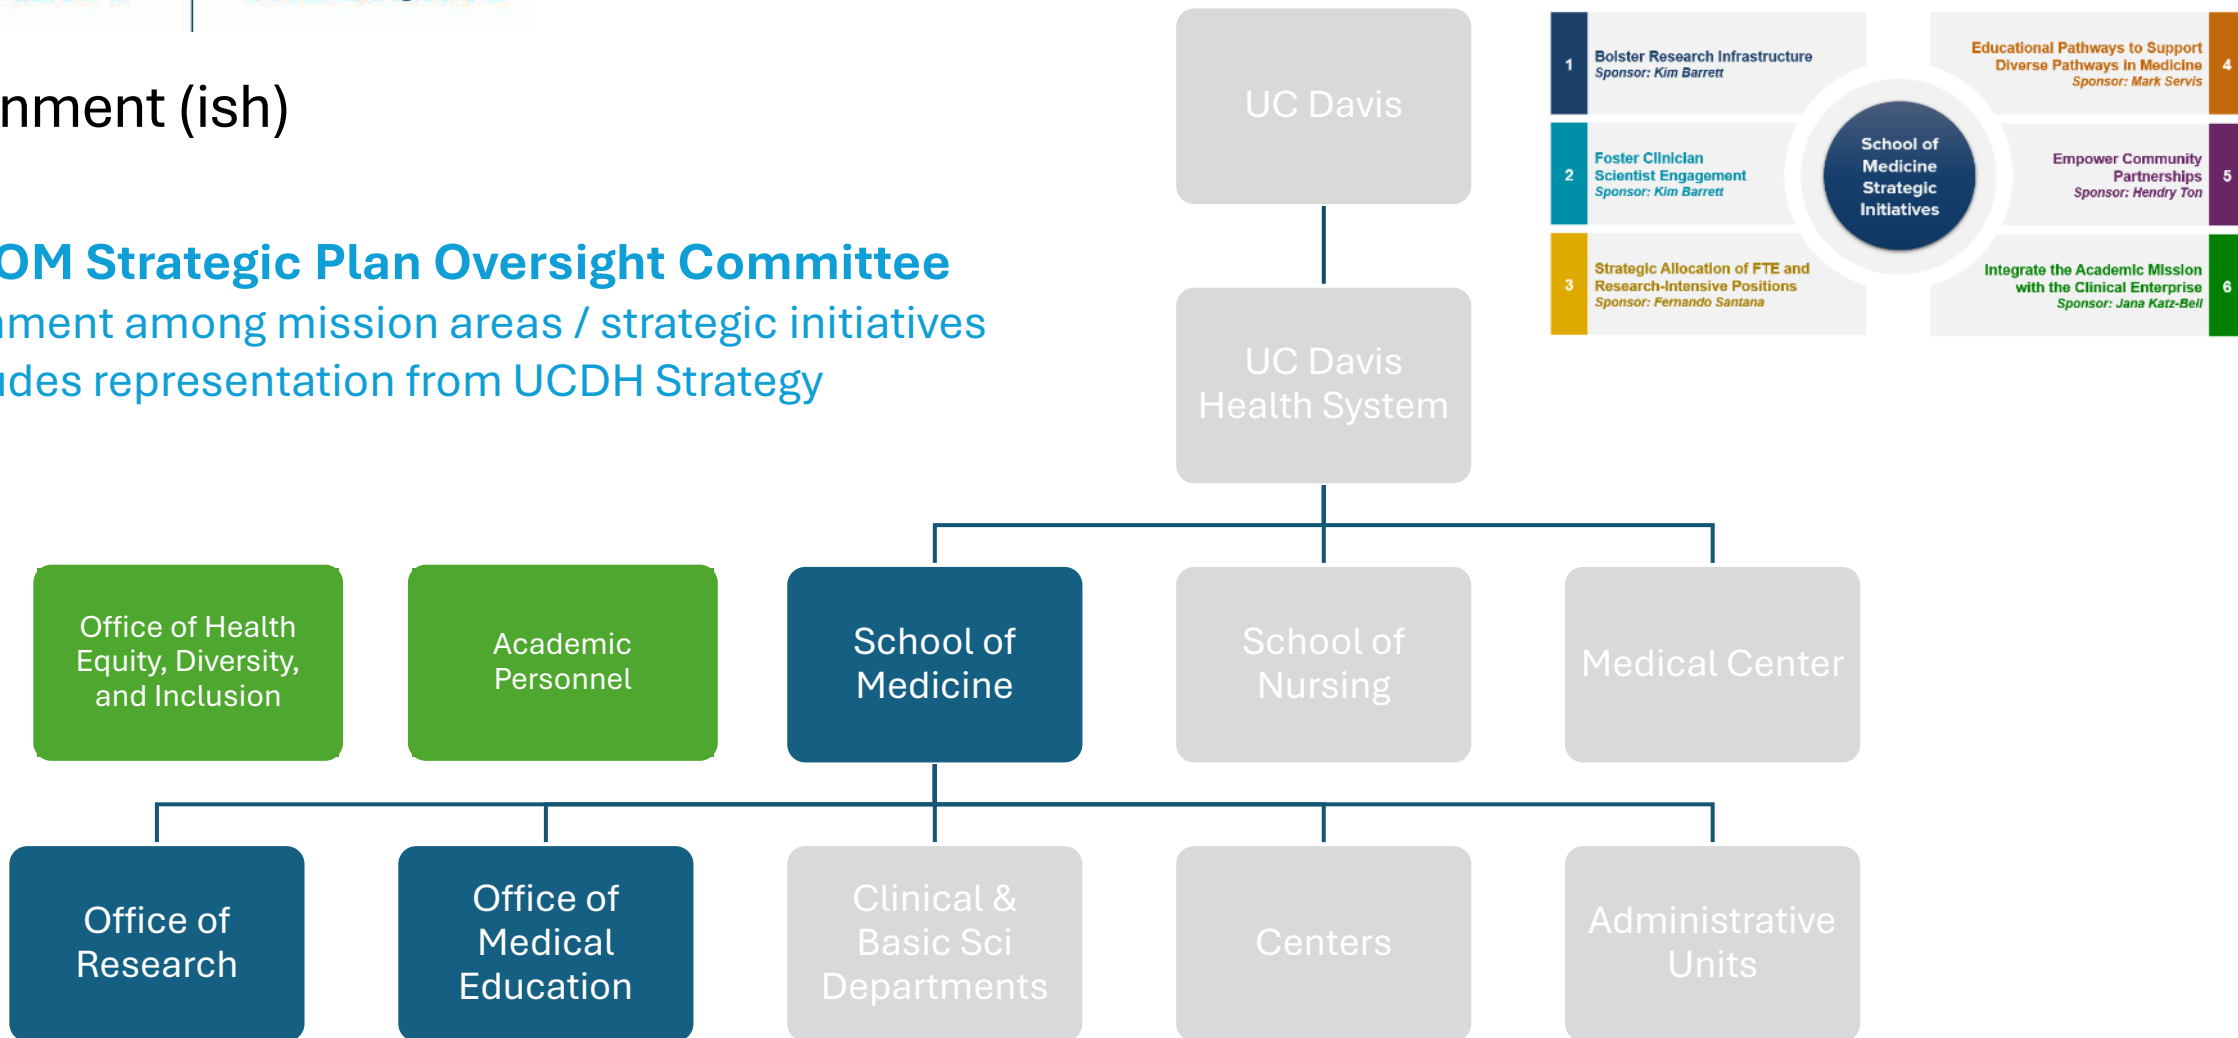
nment (ish)

OM Strategic Plan Oversight Committee
nment among mission areas / strategic initiatives
udes representation from UCDH Strategy

UC Davis

UC Davis Health System

1 Bolster Research Infrastructure
Sponsor: Kim Barrett

2 Foster Clinician Scientist Engagement
Sponsor: Kim Barrett

3 Strategic Allocation of FTE and Research-Intensive Positions
Sponsor: Fernando Santana

School of Medicine Strategic Initiatives

4 Educational Pathways to Support Diverse Pathways in Medicine
Sponsor: Mark Servis

5 Empower Community Partnerships
Sponsor: Hendry Ton

6 Integrate the Academic Mission with the Clinical Enterprise
Sponsor: Jana Katz-Bell

Office of Health Equity, Diversity, and Inclusion

Academic Personnel

School of Medicine

School of Nursing

Medical Center

Office of Research

Office of Medical Education

Clinical & Basic Sci Departments

Centers

Administrative Units